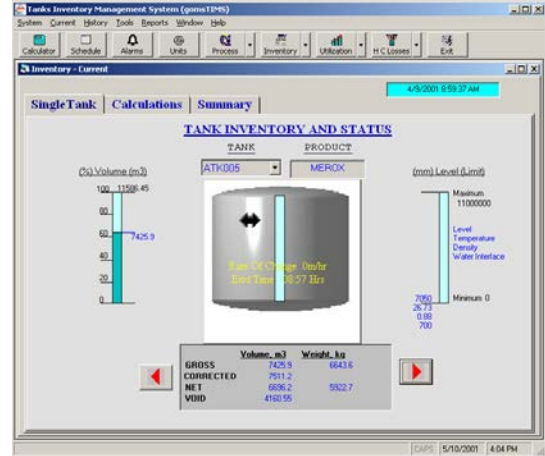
Tanks Inventory Management System (gomsTIMS)

System Current History Tools Reports Window Help

Calculator Schedule Alarms Units Process Inventory Utilization H C Losses Exit

Inventory - Current

4/9/2001 8:59:37 AM

SingleTank | Calculations | Summary

TANK INVENTORY AND STATUS

TANK PRODUCT

ATK005 MEROX

(%) Volume (m3)

100 11586.45

80

60 7425.9

40

20

0

Rate Of Change 0m/hr

Last Time 30:57 Hrs

(mm) Level (Limit)

Maximum 11000000

Level
Temperature
Density
Water Interface

7050
26.73
0.88
700

Minimum 0

| | Volume, m3 | Weight, kg |
|---|---|---|
| GROSS | 7425.9 | 6643.6 |
| CORRECTED | 7511.2 | |
| NET | 6696.2 | 5922.7 |
| VOID | 4160.55 | |

CAPS 5/10/2001 4:04 PM